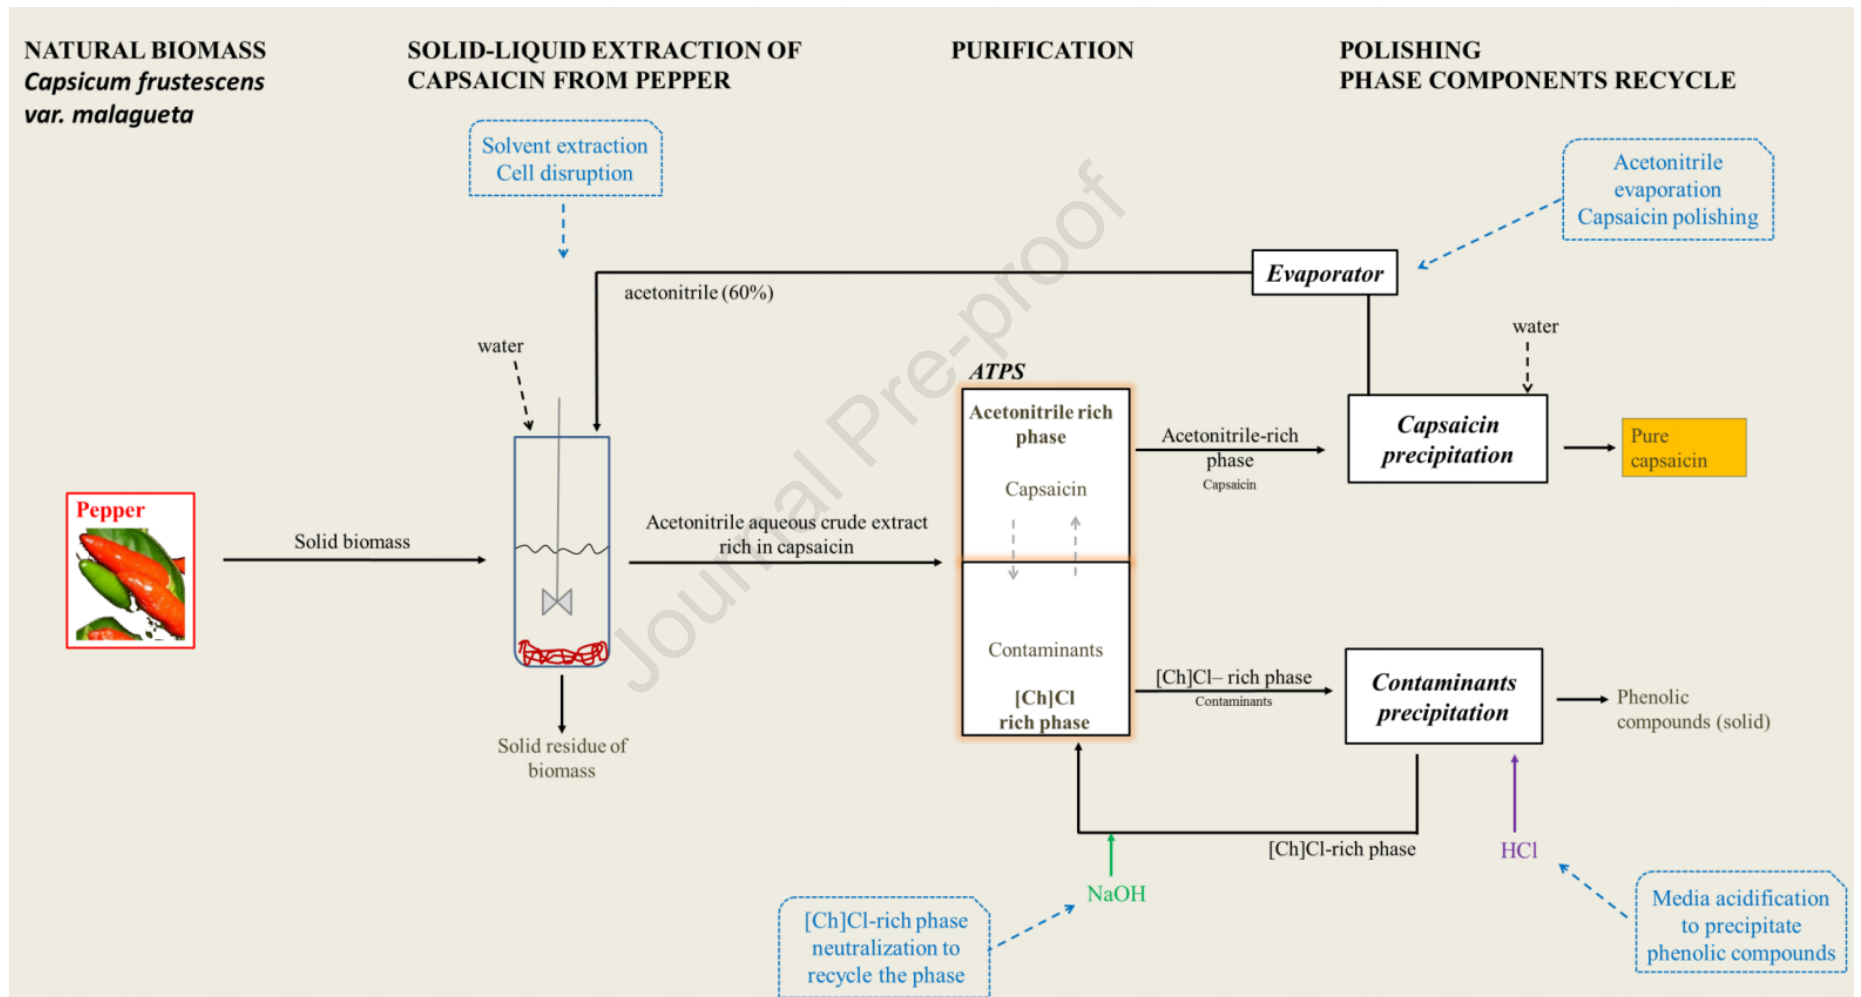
NATURAL BIOMASS
Capsicum frustescens
var. malagueta

SOLID-LIQUID EXTRACTION OF CAPSAICIN FROM PEPPER

PURIFICATION

POLISHING
PHASE COMPONENTS RECYCLE

Solvent extraction
Cell disruption

Acetonitrile evaporation
Capsaicin polishing

Evaporator

acetonitrile (60%)

water

water

ATPS

Acetonitrile rich phase

Capsaicin

Acetonitrile-rich phase
Capsaicin

Capsaicin precipitation

Pure capsaicin

Pepper

Solid biomass

Acetonitrile aqueous crude extract rich in capsaicin

Contaminants

[Ch]Cl rich phase

[Ch]Cl– rich phase
Contaminants

Contaminants precipitation

Phenolic compounds (solid)

Solid residue of biomass

[Ch]Cl-rich phase

HCl

NaOH

[Ch]Cl-rich phase neutralization to recycle the phase

Media acidification to precipitate phenolic compounds

Journal Pre-proof